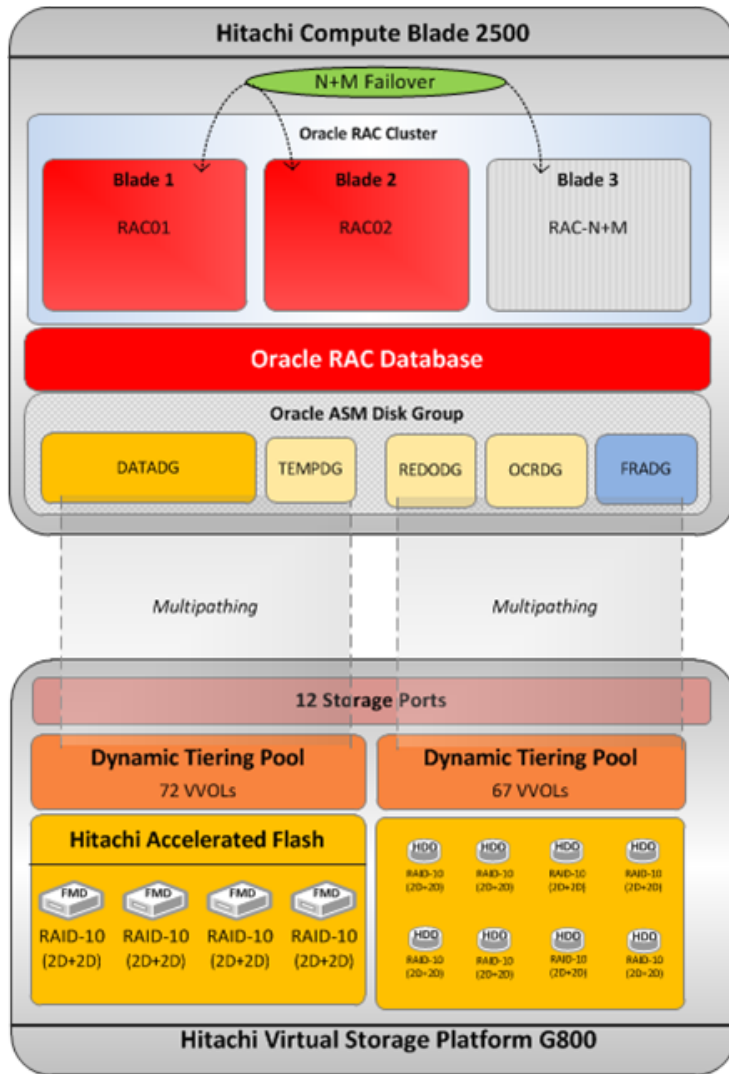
Hitachi Compute Blade 2500

N+M Failover

Oracle RAC Cluster

Blade 1
RAC01

Blade 2
RAC02

Blade 3
RAC-N+M

Oracle RAC Database

Oracle ASM Disk Group

DATADG

TEMPDG

REDODG

OCRDG

FRADG

Multipathing

Multipathing

12 Storage Ports

Dynamic Tiering Pool
72 VVOLs

Dynamic Tiering Pool
67 VVOLs

Hitachi Accelerated Flash

FMD
RAID-10
(2D+2D)

FMD
RAID-10
(2D+2D)

FMD
RAID-10
(2D+2D)

FMD
RAID-10
(2D+2D)

HDD
RAID-10
(2D+2D)

HDD
RAID-10
(2D+2D)

HDD
RAID-10
(2D+2D)

HDD
RAID-10
(2D+2D)

HDD
RAID-10
(2D+2D)

HDD
RAID-10
(2D+2D)

HDD
RAID-10
(2D+2D)

HDD
RAID-10
(2D+2D)

Hitachi Virtual Storage Platform G800